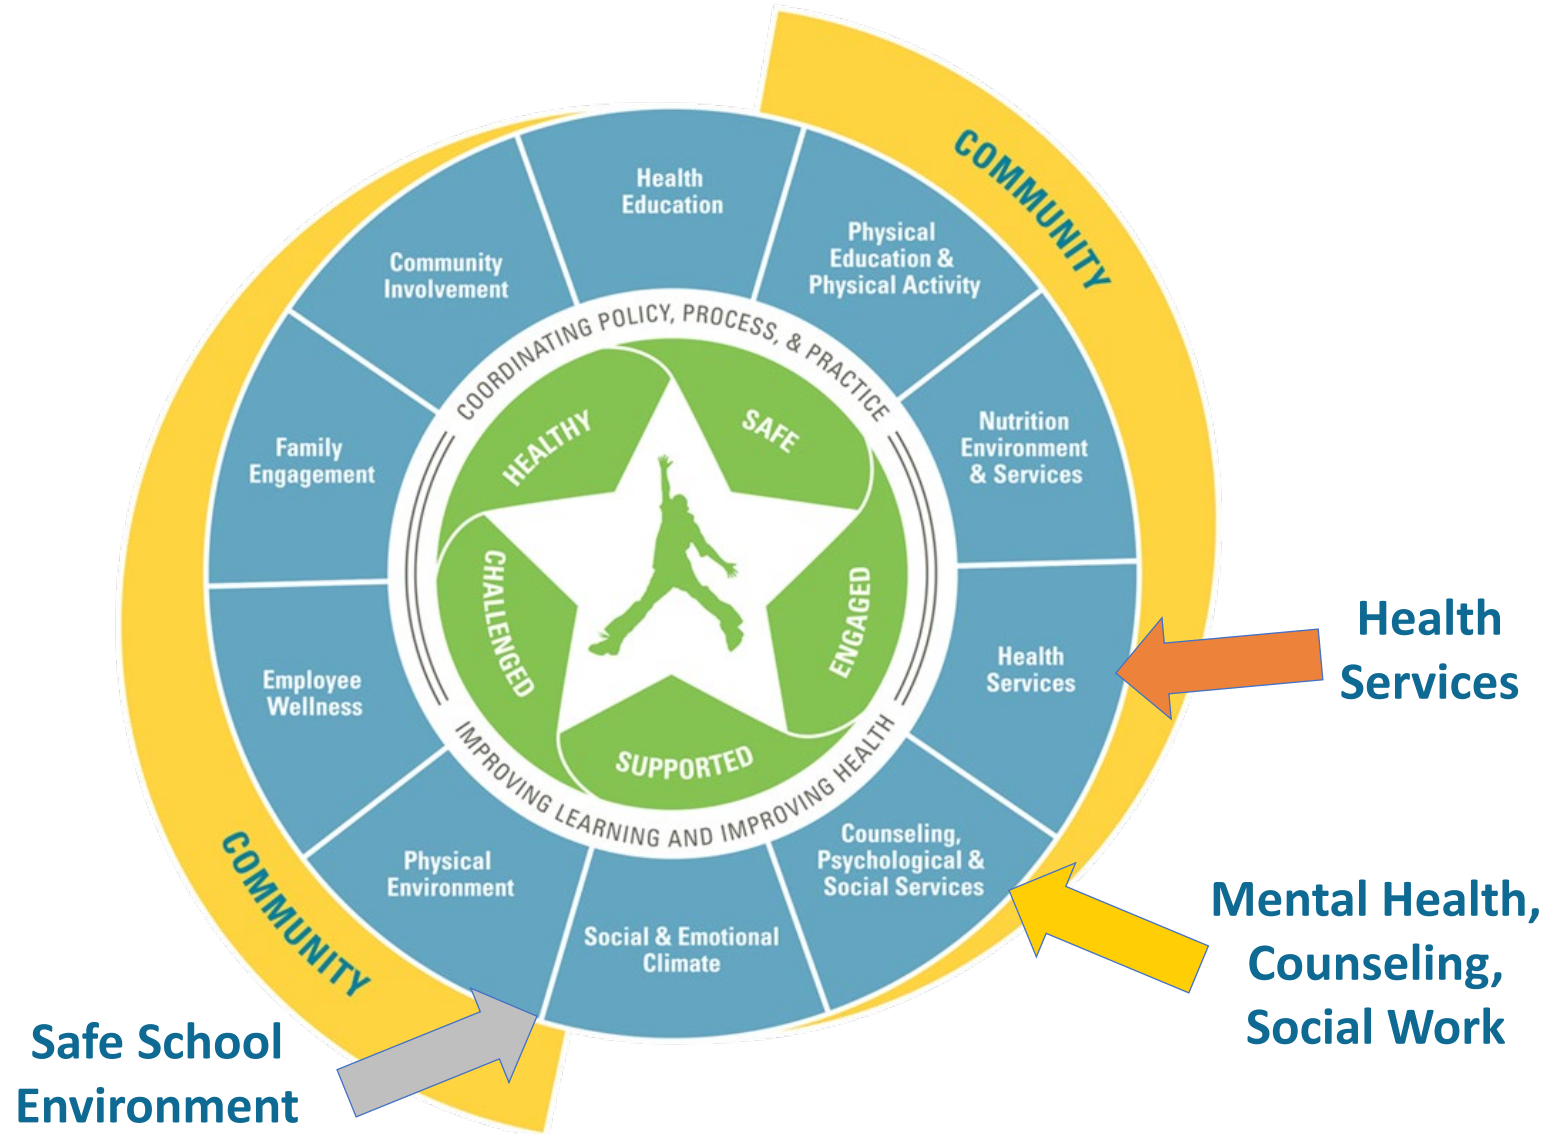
COMMUNITY

Health Education

Physical Education & Physical Activity

Nutrition Environment & Services

Health Services

Counseling, Psychological & Social Services

Social & Emotional Climate

Physical Environment

Employee Wellness

Family Engagement

Community Involvement

COORDINATING POLICY, PROCESS, & PRACTICE

HEALTHY

SAFE

ENGAGED

SUPPORTED

CHALLENGED

IMPROVING LEARNING AND IMPROVING HEALTH

COMMUNITY

Health Services

Mental Health, Counseling, Social Work

Safe School Environment